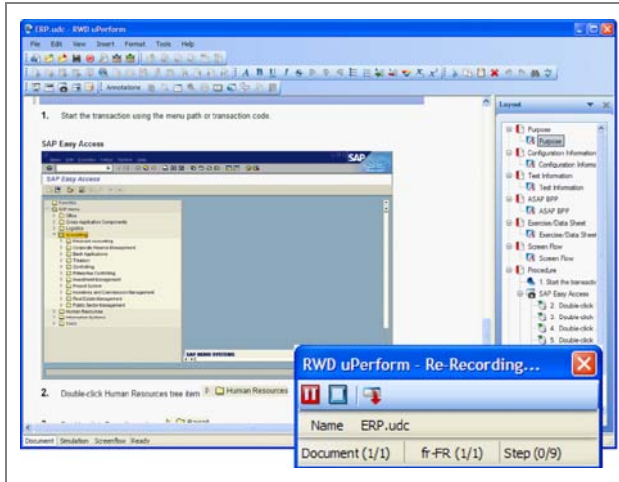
ERP.udc - RWD uPerform

File Edit View Insert Format Tools Help

Annotations

1. Start the transaction using the menu path or transaction code.

SAP Easy Access

SAP Easy Access

SAP

2. Double-click Human Resources tree item Human Resources

Document Simulation Screenflow Ready

Layout

Purpose
Purpose
Configuration Information
Configuration Informa
Test Information
Test Information
ASAP BPP
ASAP BPP
Exercise/Data Sheet
Exercise/Data Sheet
Screen Flow
Screen Flow
Procedure
1. Start the transacti
SAP Easy Access
2. Double-click
3. Double-click
4. Double-click
5. Double-click

RWD uPerform - Re-Recording...

Name ERP.udc

Document (1/1) fr-FR (1/1) Step (0/9)